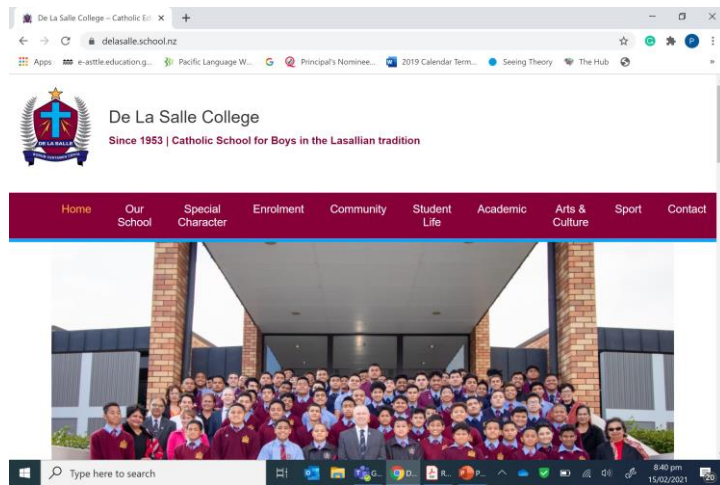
De La Salle College – Catholic Ed ×
delasalle.school.nz
Apps e-asttle.education.g... Pacific Language W... Principal's Nominee... 2019 Calendar Term... Seeing Theory The Hub

DE LA SALLE

De La Salle College
Since 1953 | Catholic School for Boys in the Lasallian tradition

Home
Our School
Special Character
Enrolment
Community
Student Life
Academic
Arts & Culture
Sport
Contact

Type here to search
8:40 pm
15/02/2021